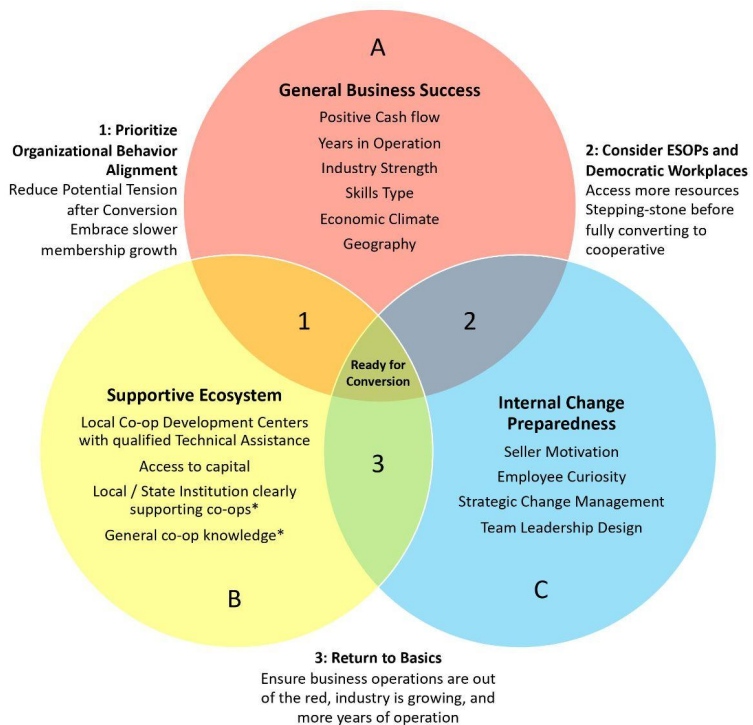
A

General Business Success
Positive Cash flow
Years in Operation
Industry Strength
Skills Type
Economic Climate
Geography

1: Prioritize Organizational Behavior Alignment
Reduce Potential Tension after Conversion
Embrace slower membership growth

2: Consider ESOPs and Democratic Workplaces
Access more resources
Stepping-stone before fully converting to cooperative

1

2

Ready for Conversion

Supportive Ecosystem
Local Co-op Development Centers with qualified Technical Assistance
Access to capital
Local / State Institution clearly supporting co-ops*
General co-op knowledge*

3

Internal Change Preparedness
Seller Motivation
Employee Curiosity
Strategic Change Management
Team Leadership Design

B

C

3: Return to Basics
Ensure business operations are out of the red, industry is growing, and more years of operation